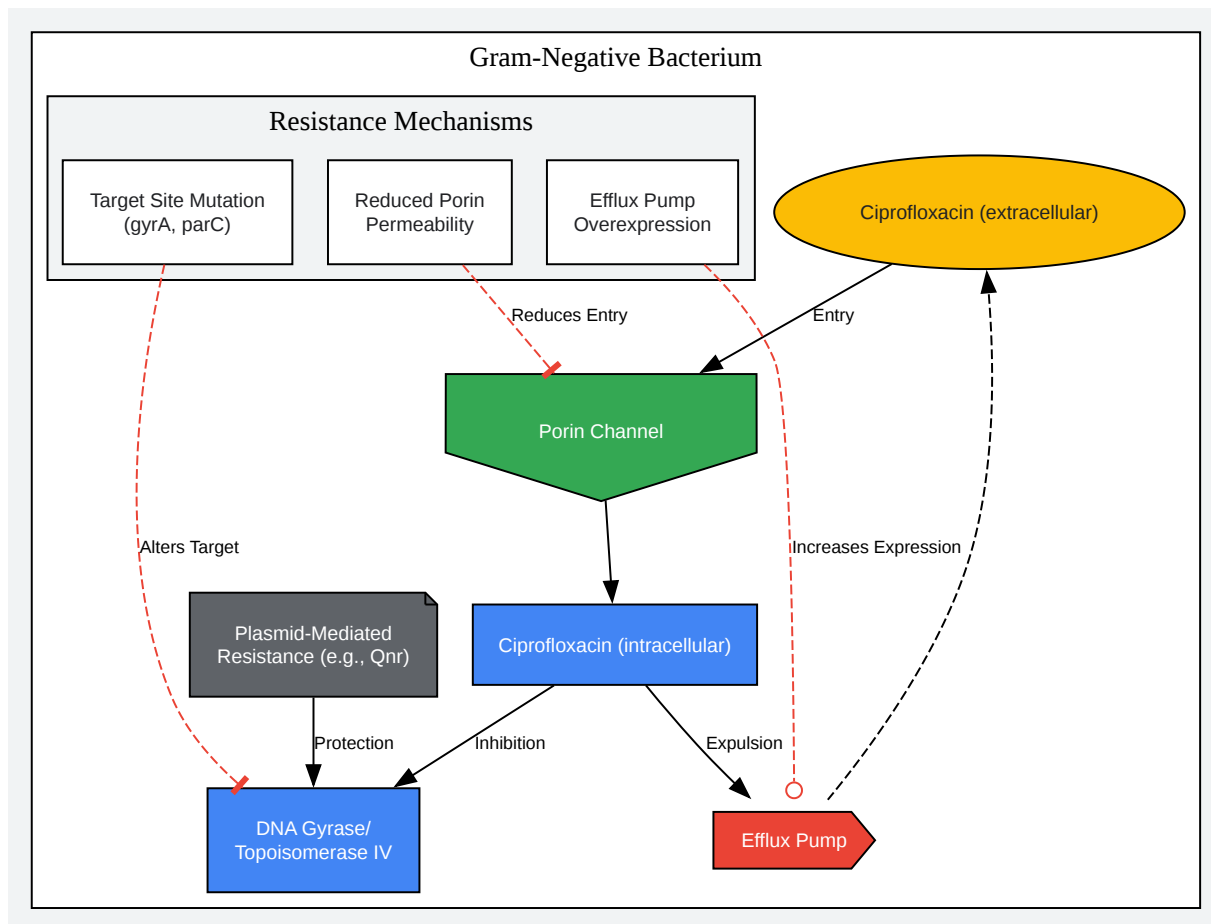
Gram-Negative Bacterium

Resistance Mechanisms

Target Site Mutation (gyrA, parC)

Reduced Porin Permeability

Efflux Pump Overexpression

Ciprofloxacin (extracellular)

Reduces Entry

Entry

Porin Channel

Alters Target

Increases Expression

Plasmid-Mediated Resistance (e.g., Qnr)

Ciprofloxacin (intracellular)

Protection

Inhibition

Expulsion

DNA Gyrase/ Topoisomerase IV

Efflux Pump